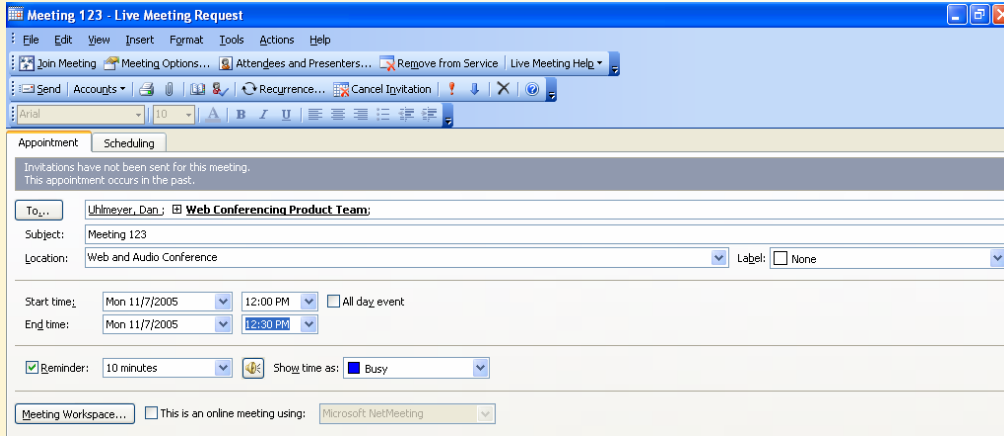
Meeting 123 - Live Meeting Request

File Edit View Insert Format Tools Actions Help

Join Meeting | Meeting Options... | Attendees and Presenters... | Remove from Service | Live Meeting Help

Send | Accounts | Recurrence... | Cancel Invitation

Arial | 10 | A | B | I | U

Appointment | Scheduling

Invitations have not been sent for this meeting.
This appointment occurs in the past.

To... Uhlmeyer, Dan ; Web Conferencing Product Team;

Subject: Meeting 123

Location: Web and Audio Conference

Label: None

Start time: Mon 11/7/2005 12:00 PM All day event

End time: Mon 11/7/2005 12:30 PM

Reminder: 10 minutes Show time as: Busy

Meeting Workspace... This is an online meeting using: Microsoft NetMeeting